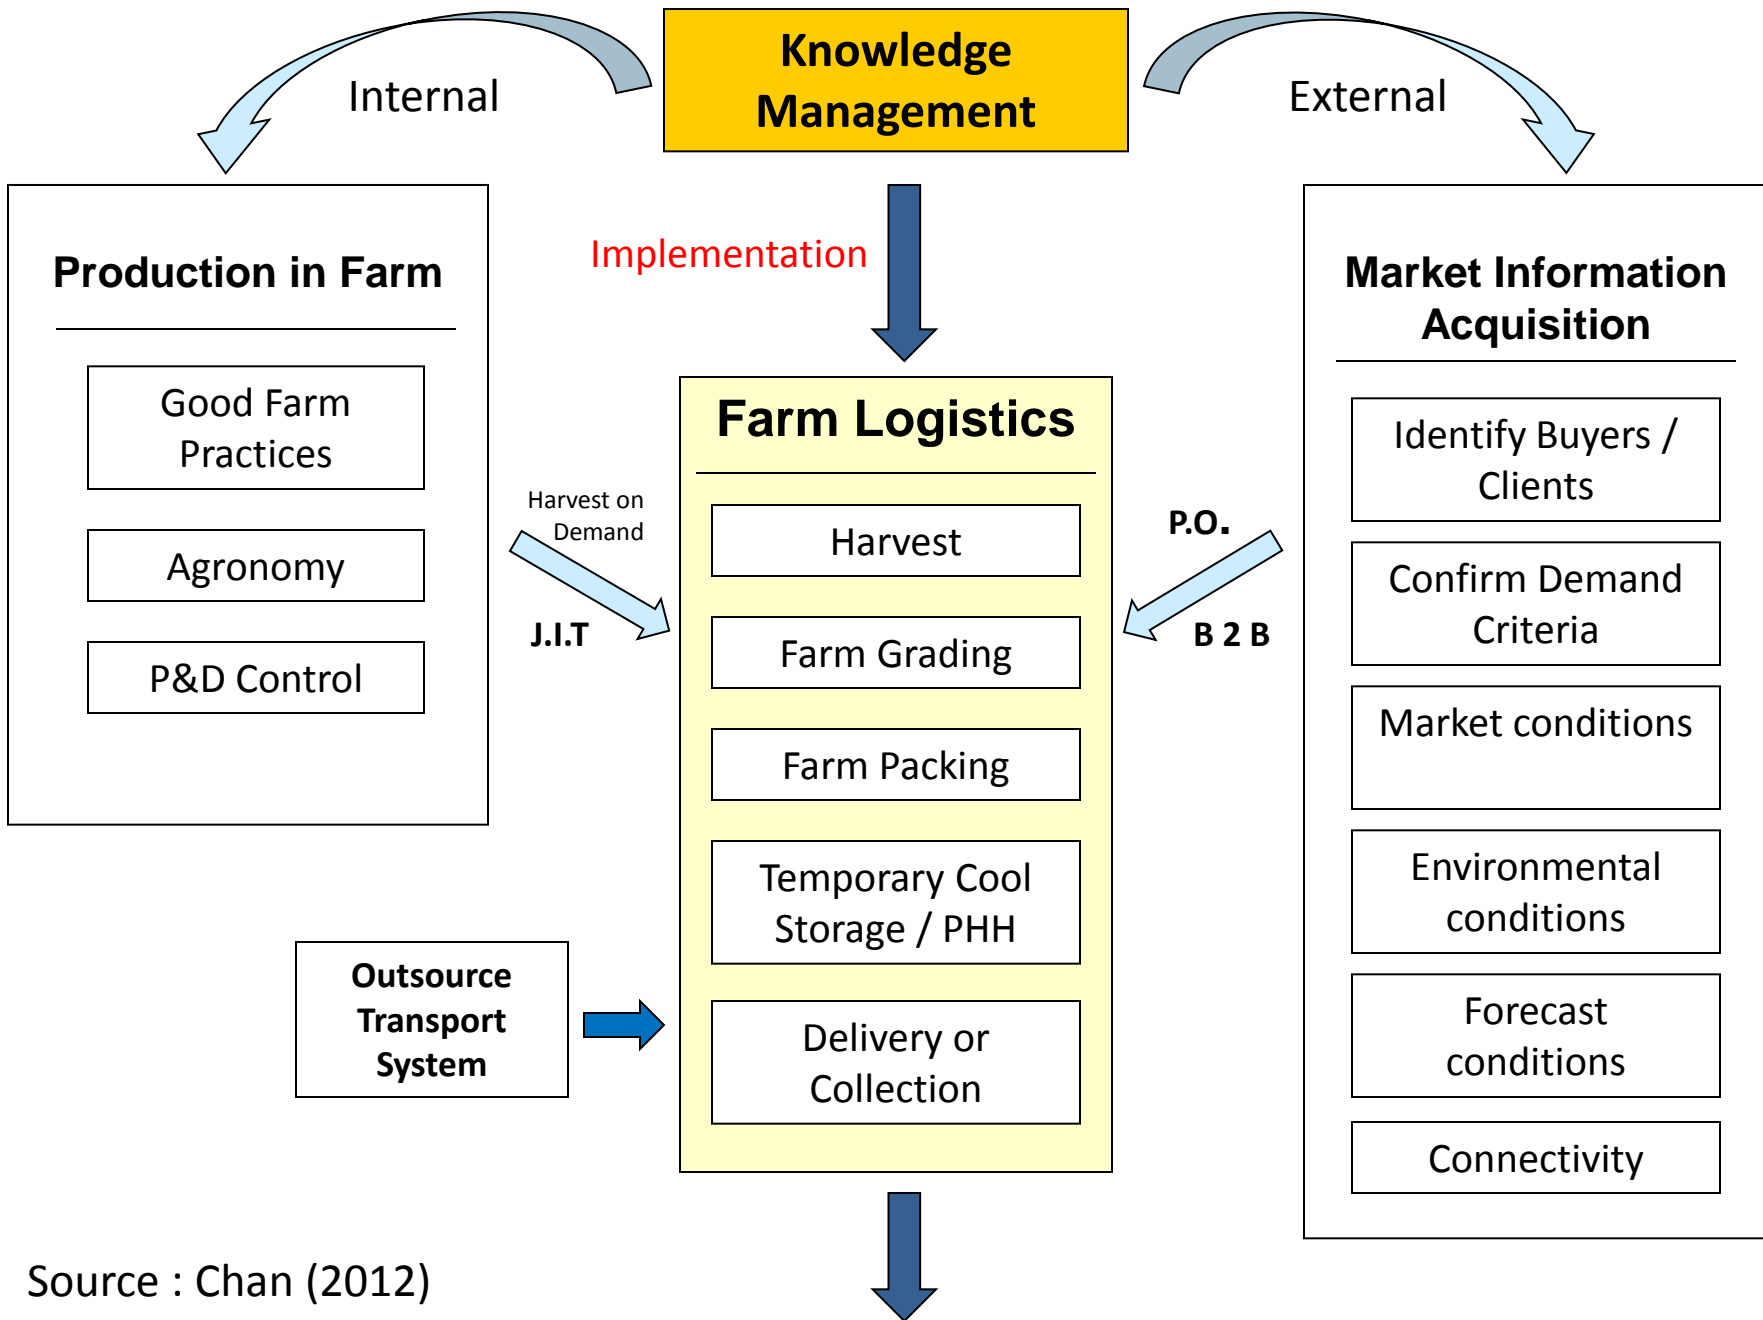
Knowledge Management

Internal

External

Production in Farm

Good Farm Practices

Agronomy

P&D Control

Implementation

Harvest on Demand

J.I.T

Farm Logistics

Harvest

Farm Grading

Farm Packing

Temporary Cool Storage / PHH

Delivery or Collection

P.O.

B 2 B

Market Information Acquisition

Identify Buyers / Clients

Confirm Demand Criteria

Market conditions

Environmental conditions

Forecast conditions

Connectivity

Outsource Transport System

Source : Chan (2012)